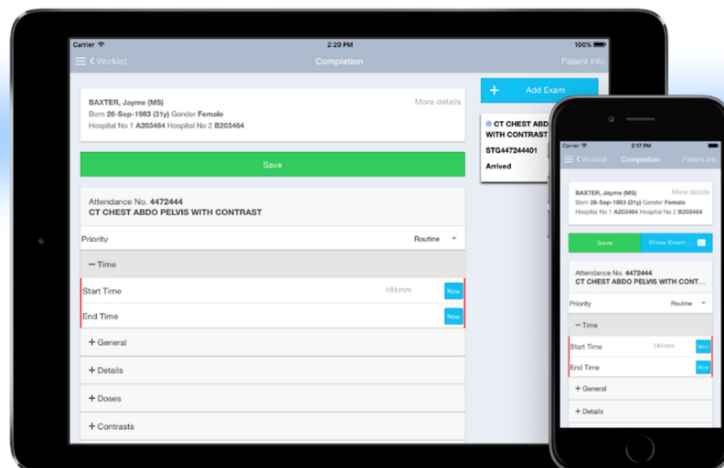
Carrier 2:20 PM 100%

Worklist Completion Patient Info

BAXTER, Jayme (MS) More details
Born 26-Sep-1983 (31y) Gender Female
Hospital No 1 A203464 Hospital No 2 B203464

Save

Attendance No. 4472444
CT CHEST ABDO PELVIS WITH CONTRAST

Priority Routine

− Time

Start Time HH:mm Now

End Time Now

+ General

+ Details

+ Doses

+ Contrasts

+ Add Exam

CT CHEST ABDO PELVIS WITH CONTRAST
STG447244401
Arrived

Carrier 2:17 PM

Worklist Completion Patient Info

BAXTER, Jayme (MS) More details
Born 26-Sep-1983 (31y) Gender Female
Hospital No 1 A203464 Hospital No 2 B203464

Save Show Exam

Attendance No. 4472444
CT CHEST ABDO PELVIS WITH CONT...

Priority Routine

− Time

Start Time HH:mm Now

End Time Now

+ General

+ Details